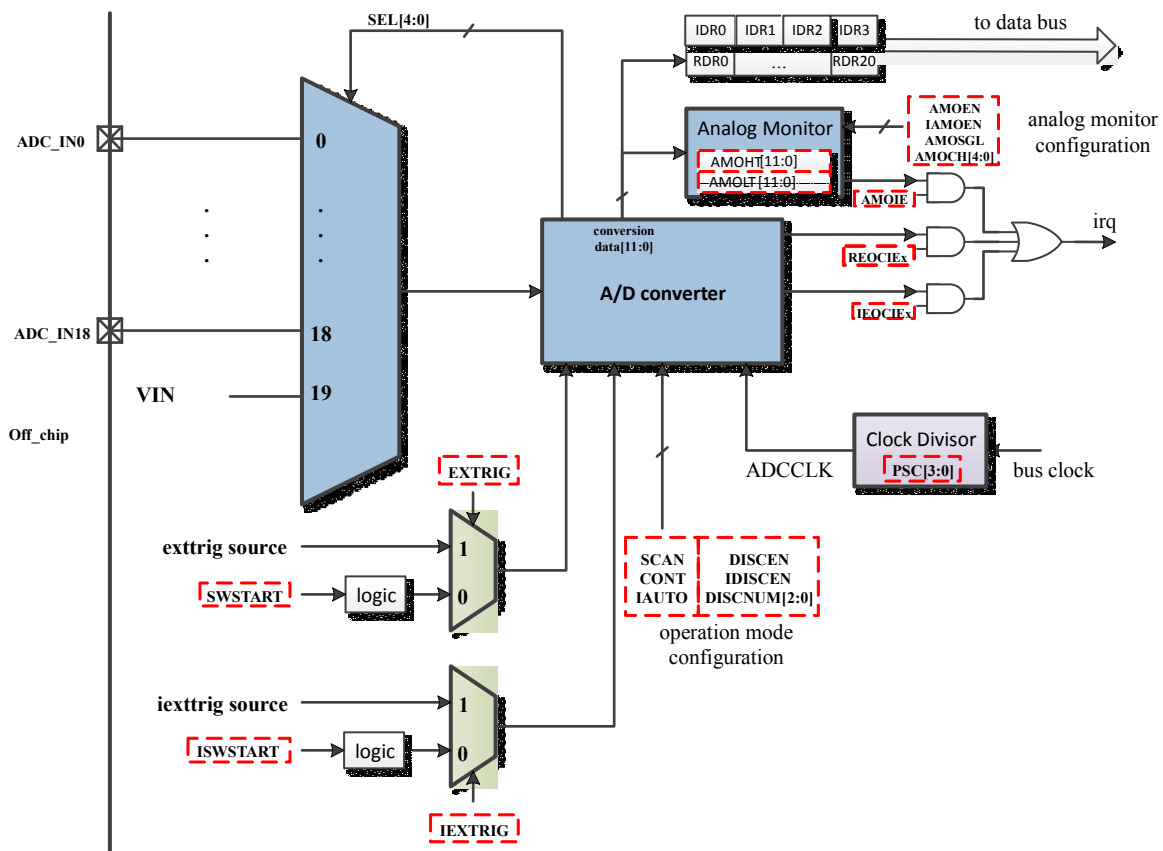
SEL[4:0]

IDR0 IDR1 IDR2 IDR3
RDR0 ... RDR20
to data bus

Analog Monitor
AMOHT[11:0]
AMOLT[11:0]

AMOEN
IAMOEN
AMOSGL
AMOCH[4:0]

analog monitor configuration

AMOIE
REOCIEx
IEOCIEx
irq

ADC_IN0
0
.
.
.
.
.
.
ADC_IN18
18
VIN
19
Off_chip

conversion data[11:0]
A/D converter

Clock Divisor
PSC[3:0]
ADCCLK
bus clock

EXTRIG
exttrig source
1
SWSTART
logic
0

SCAN
CONT
IAUTO

DISCEN
IDISCEN
DISCNUM[2:0]

operation mode configuration

iexttrig source
1
ISWSTART
logic
0
IEXTRIG